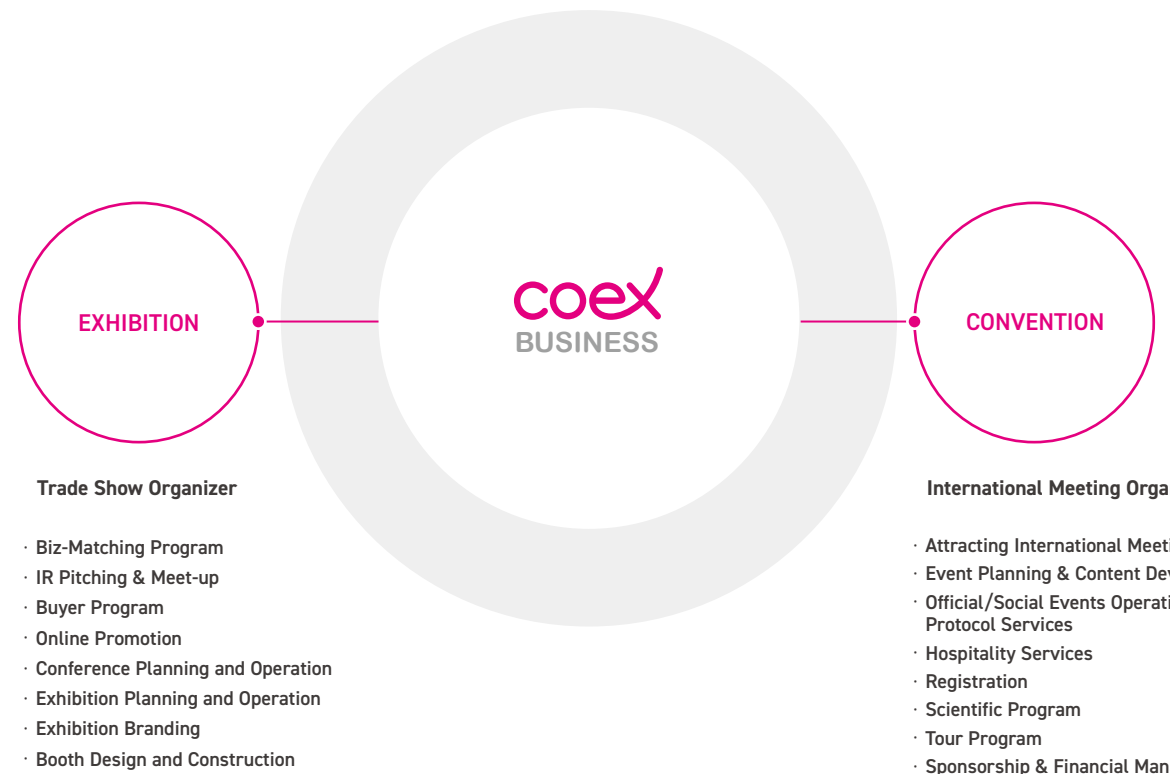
coex
BUSINESS

EXHIBITION

Trade Show Organizer

· Biz-Matching Program
· IR Pitching & Meet-up
· Buyer Program
· Online Promotion
· Conference Planning and Operation
· Exhibition Planning and Operation
· Exhibition Branding
· Booth Design and Construction

CONVENTION

International Meeting Orga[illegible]

· Attracting International Meeti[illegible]
· Event Planning & Content Dev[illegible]
· Official/Social Events Operati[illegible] Protocol Services
· Hospitality Services
· Registration
· Scientific Program
· Tour Program
· Sponsorship & Financial Man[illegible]